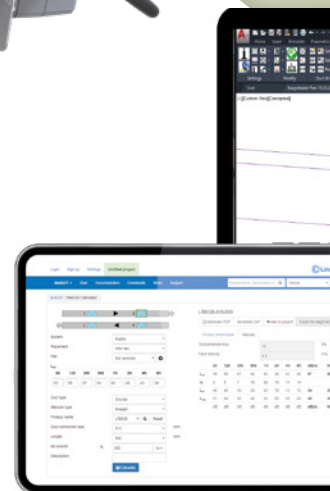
Home Insert Annotate

[Custom View][Conceptual]

Login Sign up Settings Untitled project

Dust Documentation Downloads Help Support

LINDAB Analysis

Download PDF Download DXF Add to project

Product description Results

System

Placement

Fan

Duct type

Silencer type

Product name

Length

Description

Calculate